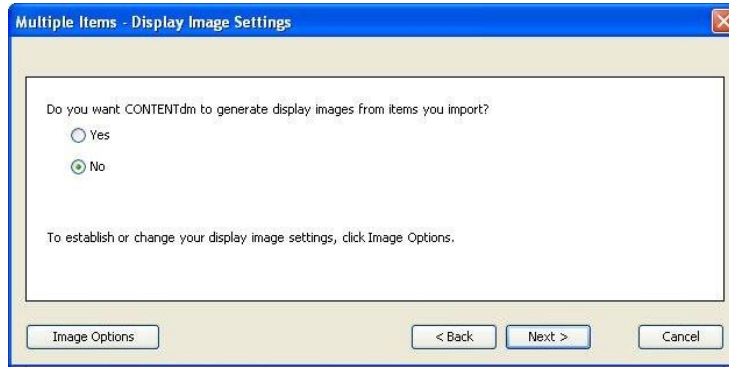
Multiple Items - Display Image Settings

Do you want CONTENTdm to generate display images from items you import?

Yes

No

To establish or change your display image settings, click Image Options.

Image Options

< Back

Next >

Cancel